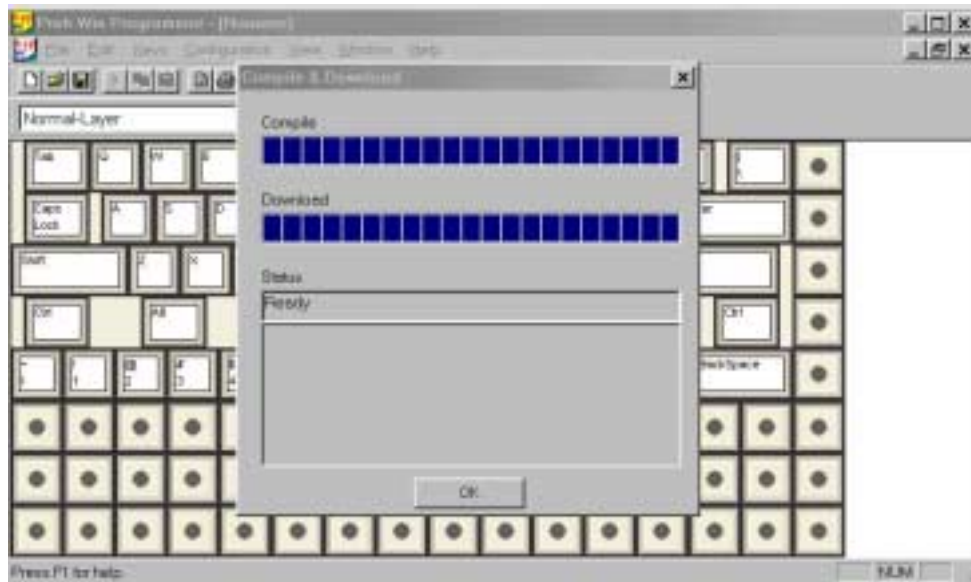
Preh Win Programmer - [Neuuuu]

File Edit Keys Configuration View Window Help

Normal-Layer

Compile & Download

Compile

Download

Status

Ready

OK

Tab

Q

W

E

Caps Lock

A

S

D

Shift

Z

X

Ctrl

Alt

Ctrl

BackSpace

Press F1 for help

NUM